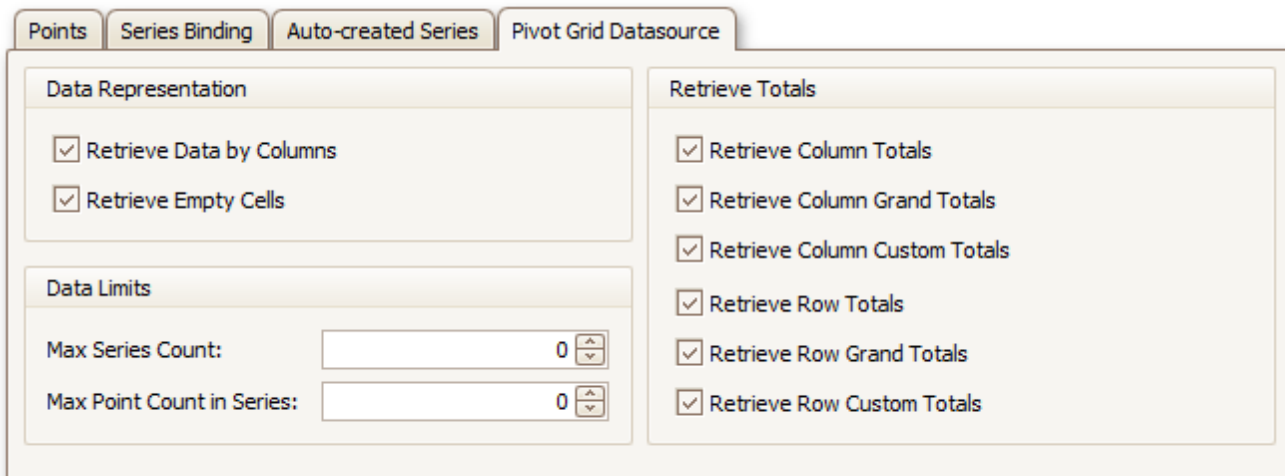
Points | Series Binding | Auto-created Series | Pivot Grid Datasource

Data Representation

Retrieve Data by Columns

Retrieve Empty Cells

Data Limits

Max Series Count: 0

Max Point Count in Series: 0

Retrieve Totals

Retrieve Column Totals

Retrieve Column Grand Totals

Retrieve Column Custom Totals

Retrieve Row Totals

Retrieve Row Grand Totals

Retrieve Row Custom Totals